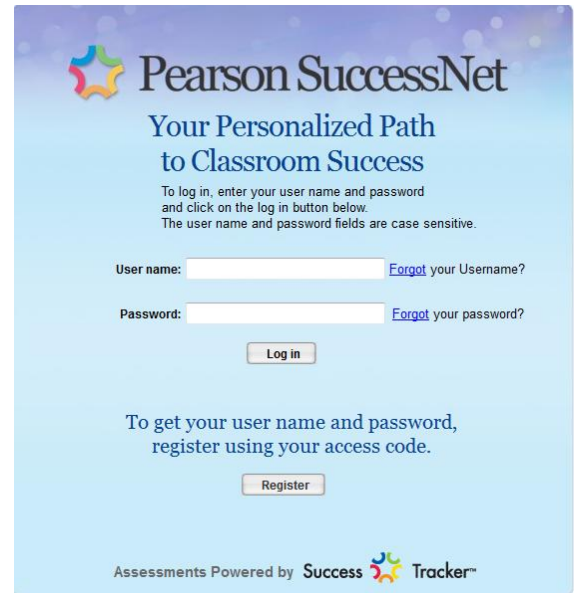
Pearson SuccessNet

Your Personalized Path to Classroom Success

To log in, enter your user name and password and click on the log in button below.
The user name and password fields are case sensitive.

User name: Forgot your Username?

Password: Forgot your password?

Log in

To get your user name and password, register using your access code.

Register

Assessments Powered by Success Tracker™